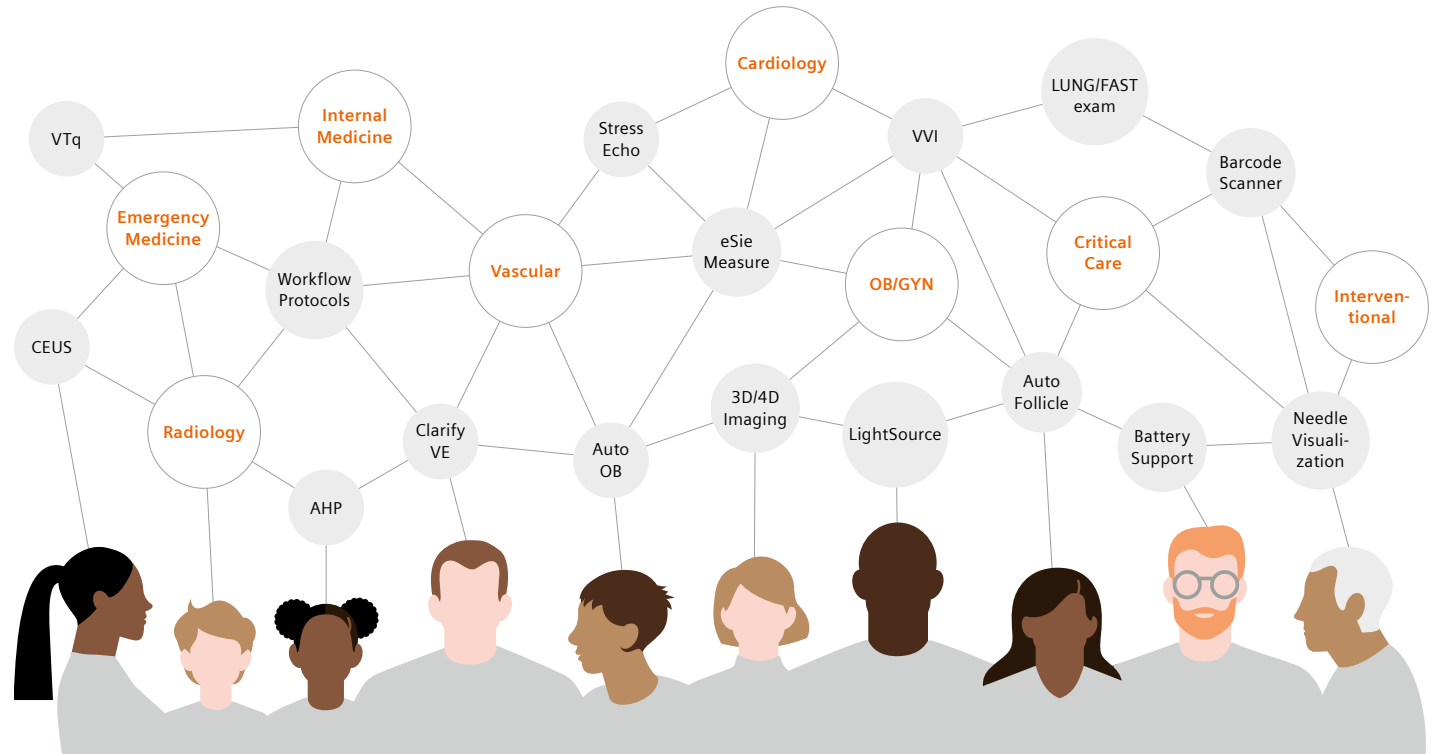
Cardiology

LUNG/FAST exam

VTq

Internal Medicine

Stress Echo

VVI

Barcode Scanner

Emergency Medicine

eSie Measure

Critical Care

Workflow Protocols

Vascular

OB/GYN

Interventional

CEUS

3D/4D Imaging

Auto Follicle

Radiology

Clarify VE

Auto OB

LightSource

Battery Support

Needle Visualization

AHP